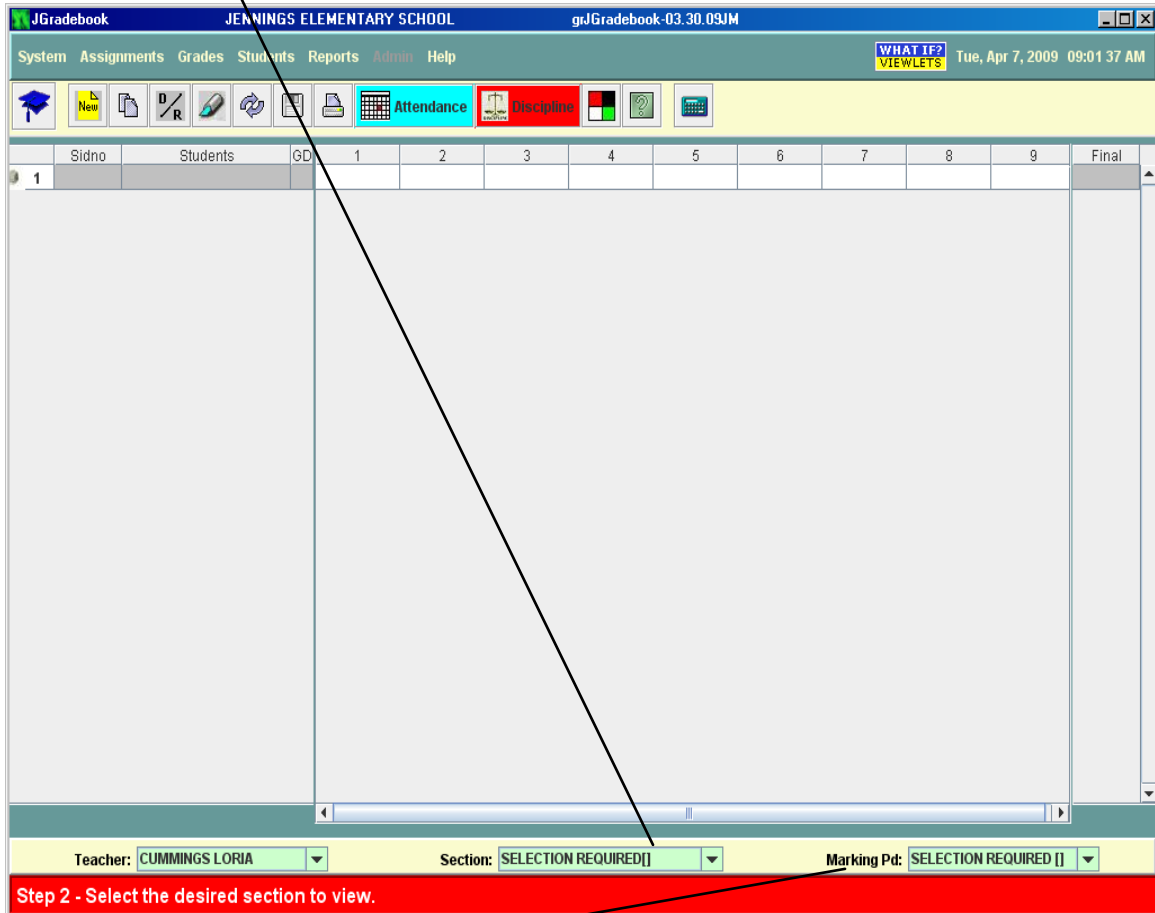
JGradebook JENNINGS ELEMENTARY SCHOOL grJGradebook-03.30.09JM

System Assignments Grades Students Reports Admin Help

WHAT IF? VIEWLETS Tue, Apr 7, 2009 09:01 37 AM

New D/R Attendance Discipline

| Sidno | Students | GD | 1 | 2 | 3 | 4 | 5 | 6 | 7 | 8 | 9 | Final |
|---|---|---|---|---|---|---|---|---|---|---|---|---|
| 1 | | | | | | | | | | | | |

Teacher: CUMMINGS LORIA Section: SELECTION REQUIRED[] Marking Pd: SELECTION REQUIRED []

Step 2 - Select the desired section to view.